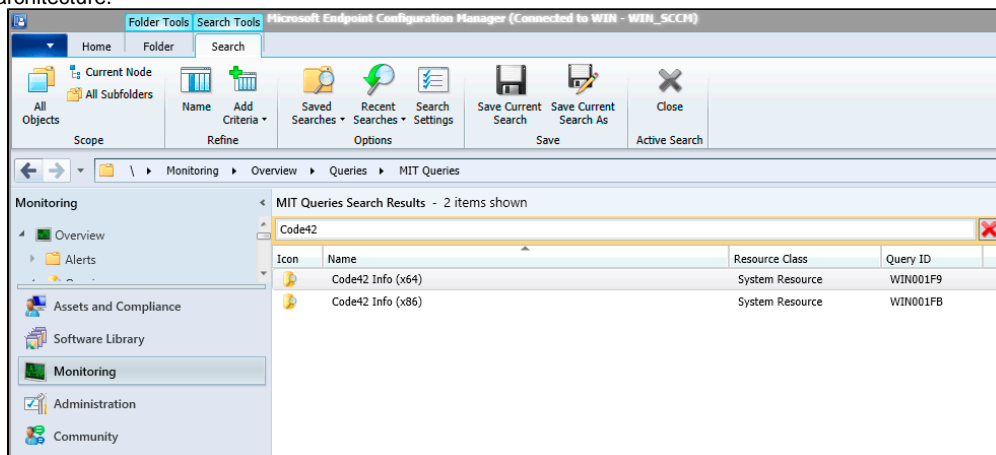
architecture.

Folder Tools Search Tools Microsoft Endpoint Configuration Manager (Connected to WIN - WIN_SCCM)

Home Folder Search

All Objects Current Node All Subfolders
Scope

Name Add Criteria
Refine

Saved Searches Recent Searches Search Settings
Options

Save Current Search Save Current Search As
Save

Close
Active Search

\ Monitoring Overview Queries MIT Queries

Monitoring

Overview
Alerts

Assets and Compliance
Software Library
Monitoring
Administration
Community

MIT Queries Search Results - 2 items shown

Code42

| Icon | Name | Resource Class | Query ID |
|---|---|---|---|
| | Code42 Info (x64) | System Resource | WIN001F9 |
| | Code42 Info (x86) | System Resource | WIN001FB |